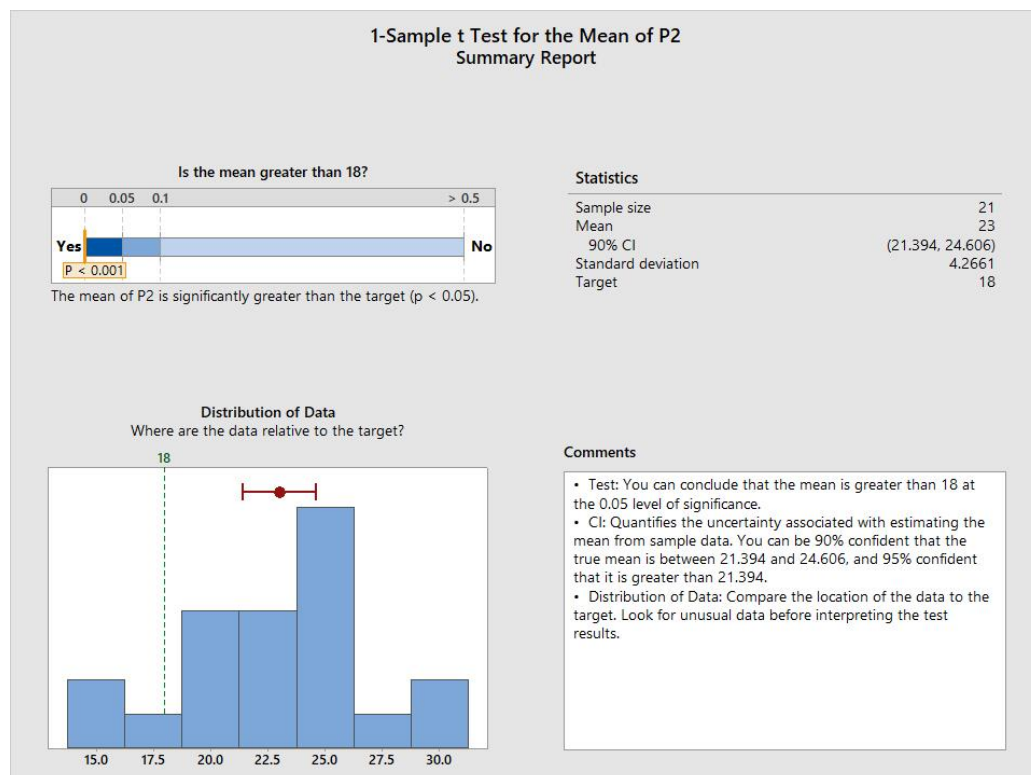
1-Sample t Test for the Mean of P2
Summary Report

Is the mean greater than 18?

0 0.05 0.1 > 0.5

Yes No

P < 0.001

The mean of P2 is significantly greater than the target (p < 0.05).

Statistics

| | |
|---|---|
| Sample size | 21 |
| Mean | 23 |
| 90% CI | (21.394, 24.606) |
| Standard deviation | 4.2661 |
| Target | 18 |

Distribution of Data
Where are the data relative to the target?

18

15.0 17.5 20.0 22.5 25.0 27.5 30.0

Comments

• Test: You can conclude that the mean is greater than 18 at the 0.05 level of significance.
• CI: Quantifies the uncertainty associated with estimating the mean from sample data. You can be 90% confident that the true mean is between 21.394 and 24.606, and 95% confident that it is greater than 21.394.
• Distribution of Data: Compare the location of the data to the target. Look for unusual data before interpreting the test results.